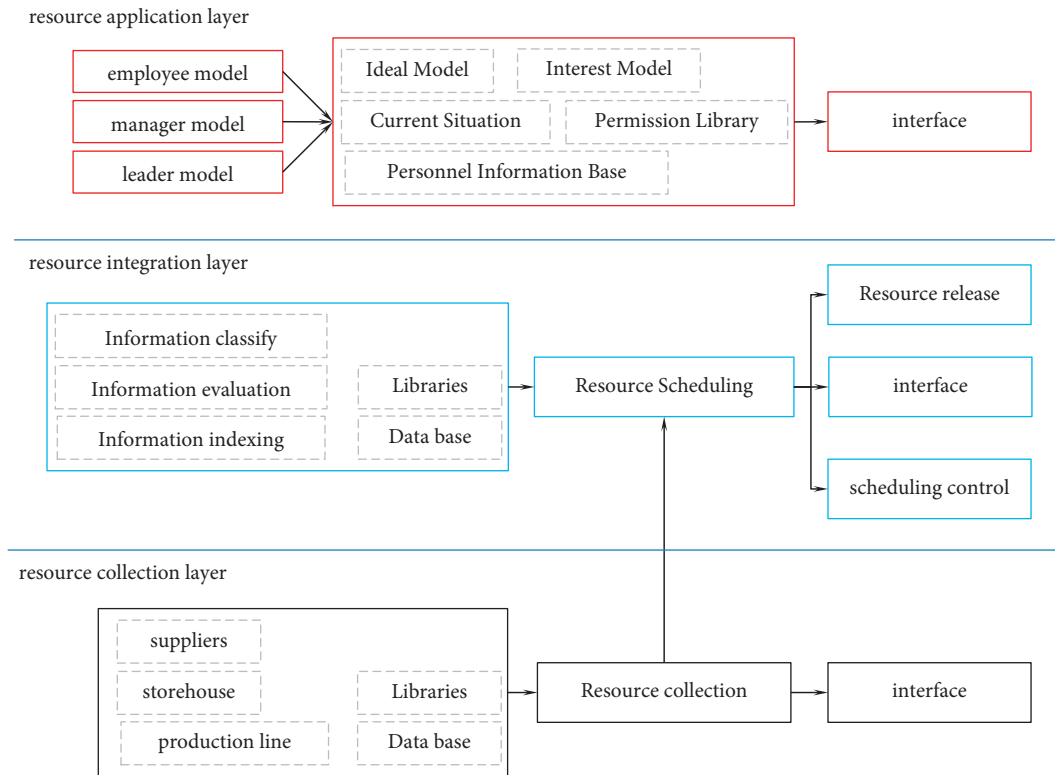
resource application layer

employee model

manager model

leader model

Ideal Model

Interest Model

Current Situation

Permission Library

Personnel Information Base

interface

resource integration layer

Information classify

Information evaluation

Information indexing

Libraries

Data base

Resource Scheduling

Resource release

interface

scheduling control

resource collection layer

suppliers

storehouse

production line

Libraries

Data base

Resource collection

interface